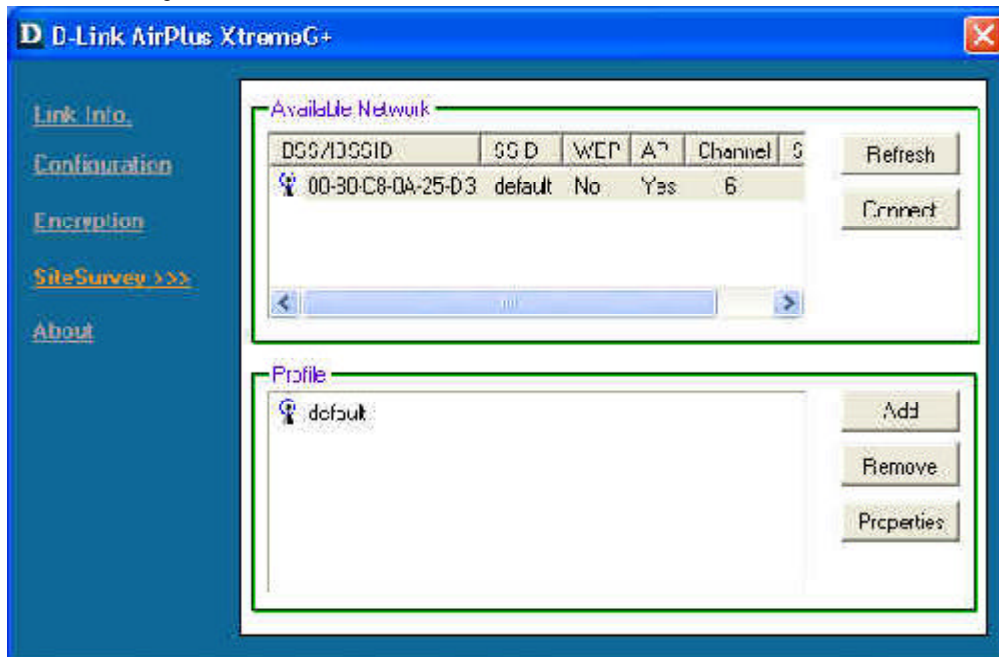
D D-Link AirPlus XtremeG+

Link Info.

Configuration

Encryption

SiteSurvey >>>

About

Available Network

| BSS/IBSSID | SSID | WEP | AP | Channel | S |
|---|---|---|---|---|---|
| 00-30-C8-0A-25-D3 | default | No | Yes | 6 | |

Refresh

Connect

Profile

default

Add

Remove

Properties